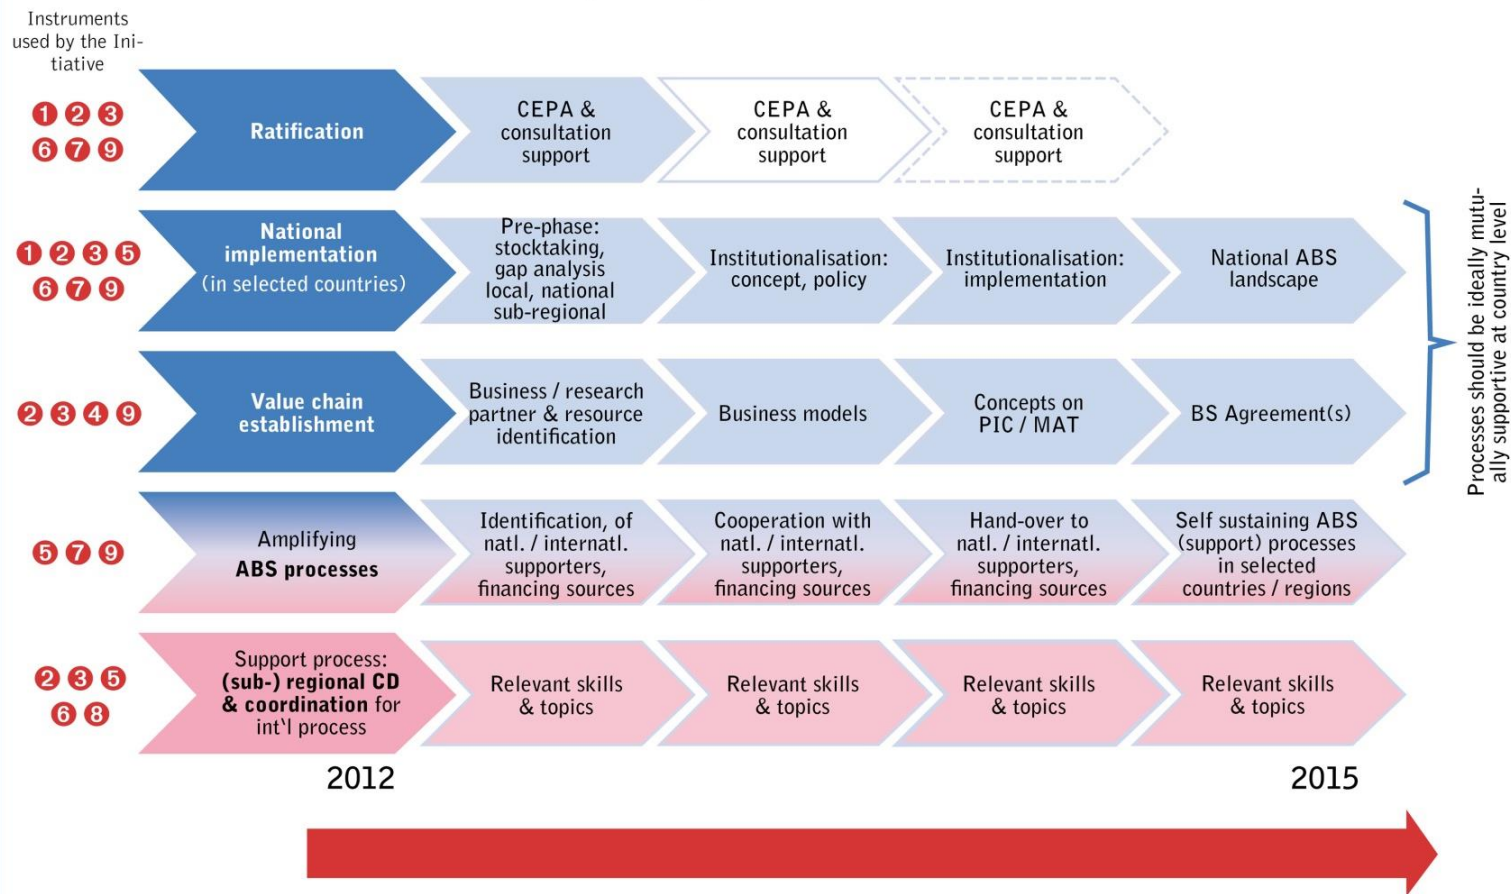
Instruments used by the Initiative

1 2 3
6 7 9

Ratification

CEPA & consultation support

CEPA & consultation support

CEPA & consultation support

1 2 3 5
6 7 9

National implementation (in selected countries)

Pre-phase: stocktaking, gap analysis local, national sub-regional

Institutionalisation: concept, policy

Institutionalisation: implementation

National ABS landscape

2 3 4 9

Value chain establishment

Business / research partner & resource identification

Business models

Concepts on PIC / MAT

BS Agreement(s)

Processes should be ideally mutually supportive at country level

5 7 9

Amplifying ABS processes

Identification, of natl. / internatl. supporters, financing sources

Cooperation with natl. / internatl. supporters, financing sources

Hand-over to natl. / internatl. supporters, financing sources

Self sustaining ABS (support) processes in selected countries / regions

2 3 5
6 8

Support process: (sub-) regional CD & coordination for int'l process

Relevant skills & topics

Relevant skills & topics

Relevant skills & topics

Relevant skills & topics

2012

2015